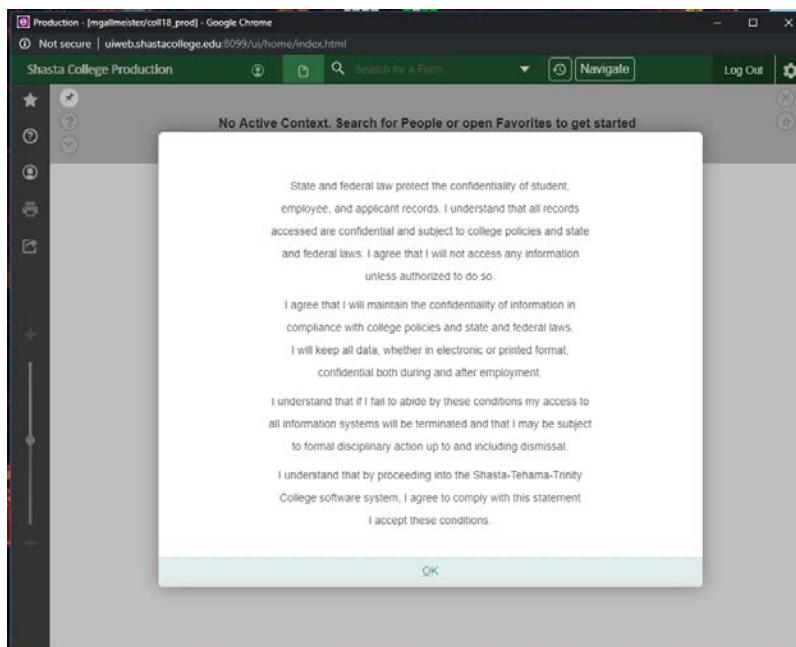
Production - [mgallmeister/coll18_prod] - Google Chrome

Not secure | uiweb.shastacollege.edu:8099/ui/home/index.html

Shasta College Production

Search for a Form...

Navigate

Log Out

No Active Context. Search for People or open Favorites to get started

State and federal law protect the confidentiality of student, employee, and applicant records. I understand that all records accessed are confidential and subject to college policies and state and federal laws. I agree that I will not access any information unless authorized to do so.

I agree that I will maintain the confidentiality of information in compliance with college policies and state and federal laws. I will keep all data, whether in electronic or printed format, confidential both during and after employment.

I understand that if I fail to abide by these conditions my access to all information systems will be terminated and that I may be subject to formal disciplinary action up to and including dismissal.

I understand that by proceeding into the Shasta-Tehama-Trinity College software system, I agree to comply with this statement I accept these conditions.

OK